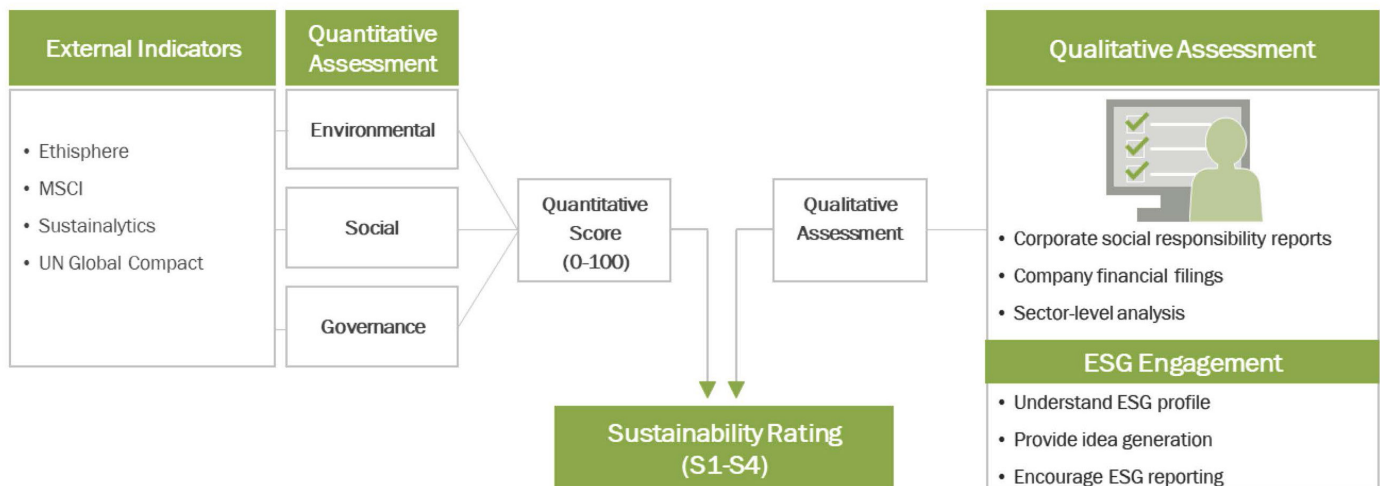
External Indicators

• Ethisphere
• MSCI
• Sustainalytics
• UN Global Compact

Quantitative Assessment

Environmental

Social

Governance

Quantitative Score (0-100)

Qualitative Assessment

Qualitative Assessment

• Corporate social responsibility reports
• Company financial filings
• Sector-level analysis

ESG Engagement

• Understand ESG profile
• Provide idea generation
• Encourage ESG reporting

Sustainability Rating (S1-S4)